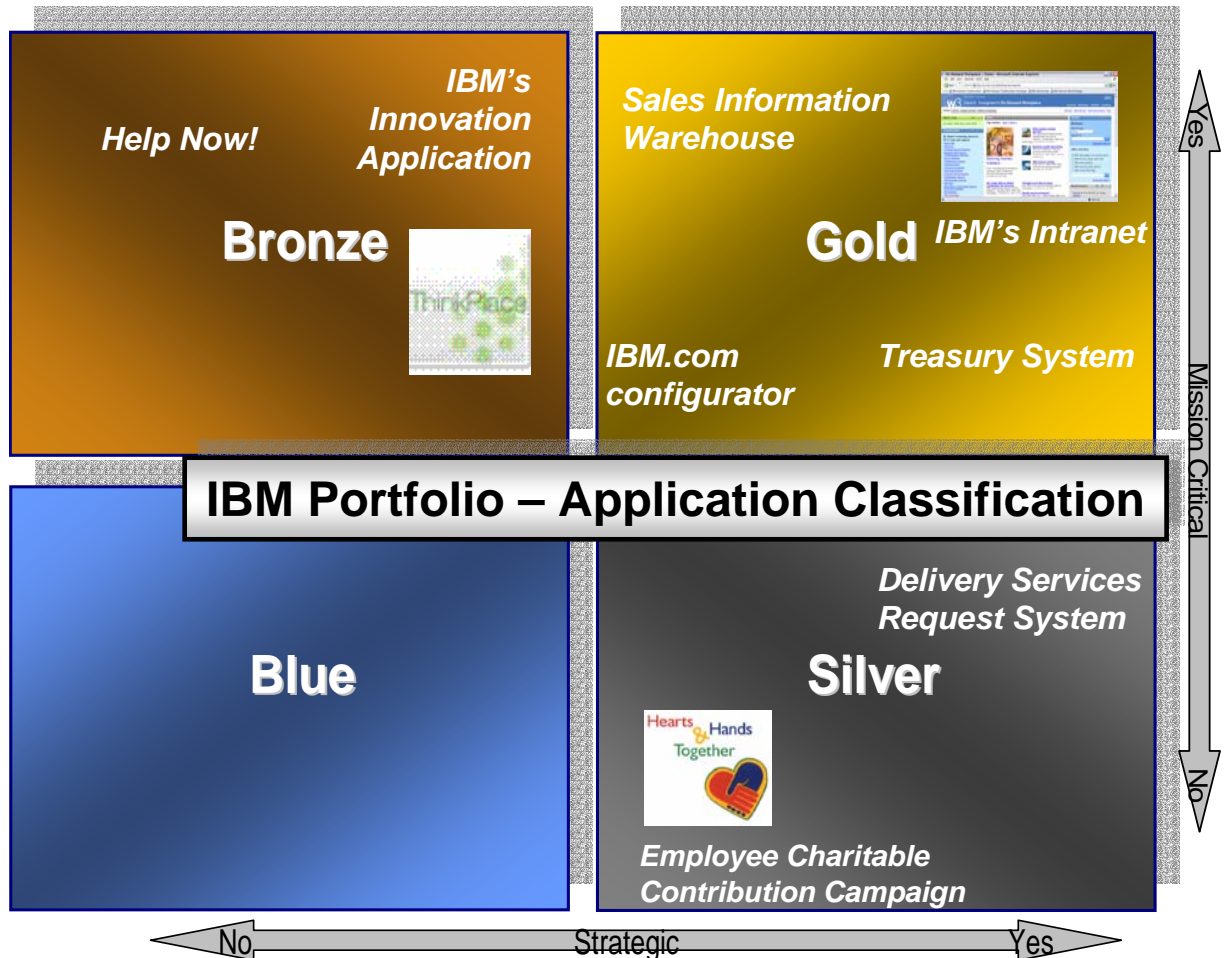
Help Now!

IBM's Innovation Application

Bronze

ThinkPlace

Sales Information Warehouse

Gold

IBM's Intranet

IBM.com configurator

Treasury System

IBM Portfolio – Application Classification

Blue

Delivery Services Request System

Silver

Hearts & Hands Together

Employee Charitable Contribution Campaign

Yes

Mission Critical

No

No

Strategic

Yes